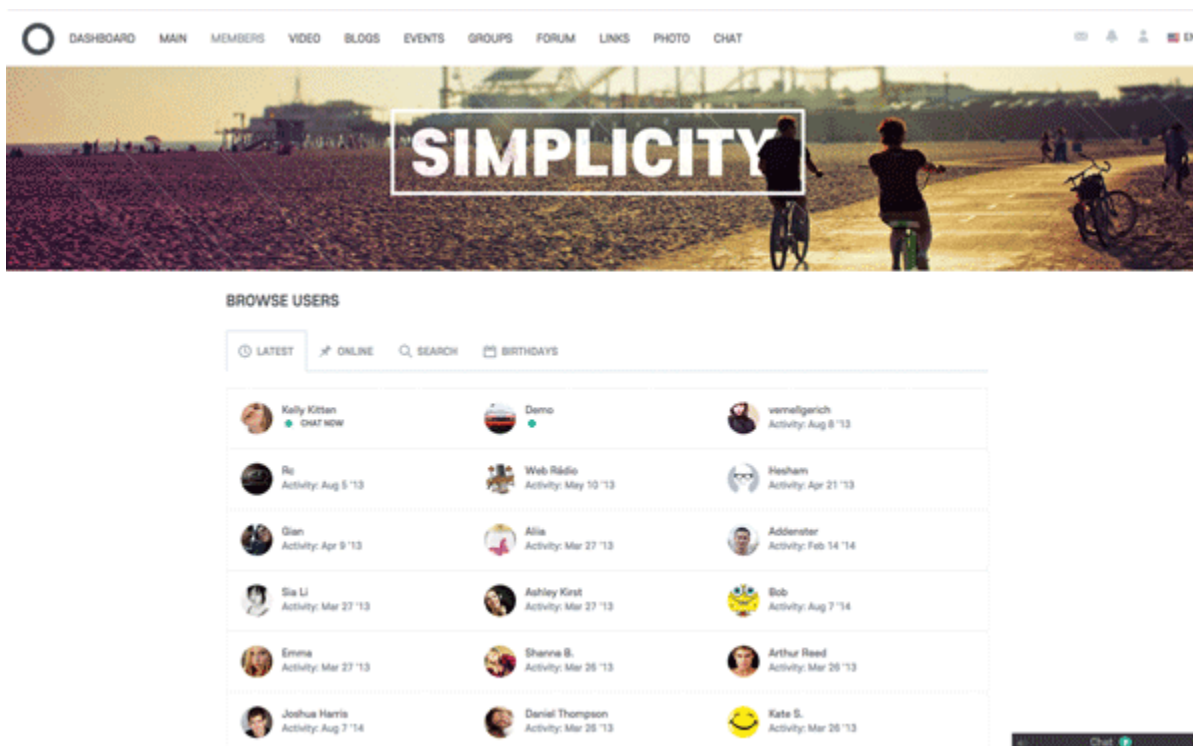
DASHBOARD MAIN MEMBERS VIDEO BLOGS EVENTS GROUPS FORUM LINKS PHOTO CHAT

EN

SIMPLICITY

BROWSE USERS

LATEST ONLINE SEARCH BIRTHDAYS

| | | |
|---|---|---|
| Kelly Kitten CHAT NOW | Demo | vernellgerich Activity: Aug 8 '13 |
| Rc Activity: Aug 5 '13 | Web Rádio Activity: May 10 '13 | Hesham Activity: Apr 21 '13 |
| Gian Activity: Apr 9 '13 | Alia Activity: Mar 27 '13 | Addenster Activity: Feb 14 '14 |
| Sia Li Activity: Mar 27 '13 | Ashley Kirst Activity: Mar 27 '13 | Bob Activity: Aug 7 '14 |
| Emma Activity: Mar 27 '13 | Shanna B. Activity: Mar 26 '13 | Arthur Reed Activity: Mar 26 '13 |
| Joshua Harris Activity: Aug 7 '14 | Daniel Thompson Activity: Mar 26 '13 | Kate S. Activity: Mar 26 '13 |

Chat